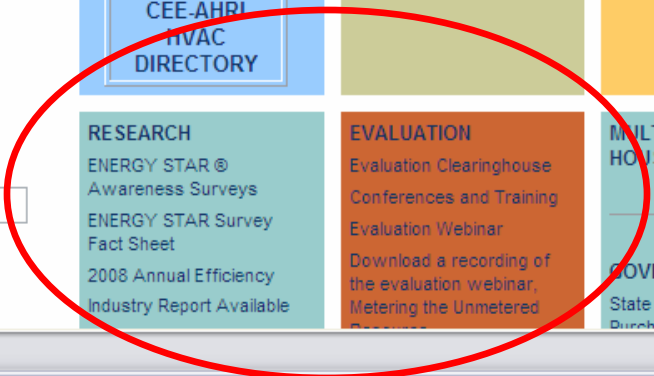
CEE-AHRI HVAC DIRECTORY

RESEARCH

ENERGY STAR ® Awareness Surveys

ENERGY STAR Survey Fact Sheet

2008 Annual Efficiency Industry Report Available

EVALUATION

Evaluation Clearinghouse

Conferences and Training

Evaluation Webinar

Download a recording of the evaluation webinar, Metering the Unmetered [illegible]

MULT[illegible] HOU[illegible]

GOV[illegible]

State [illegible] Purch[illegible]